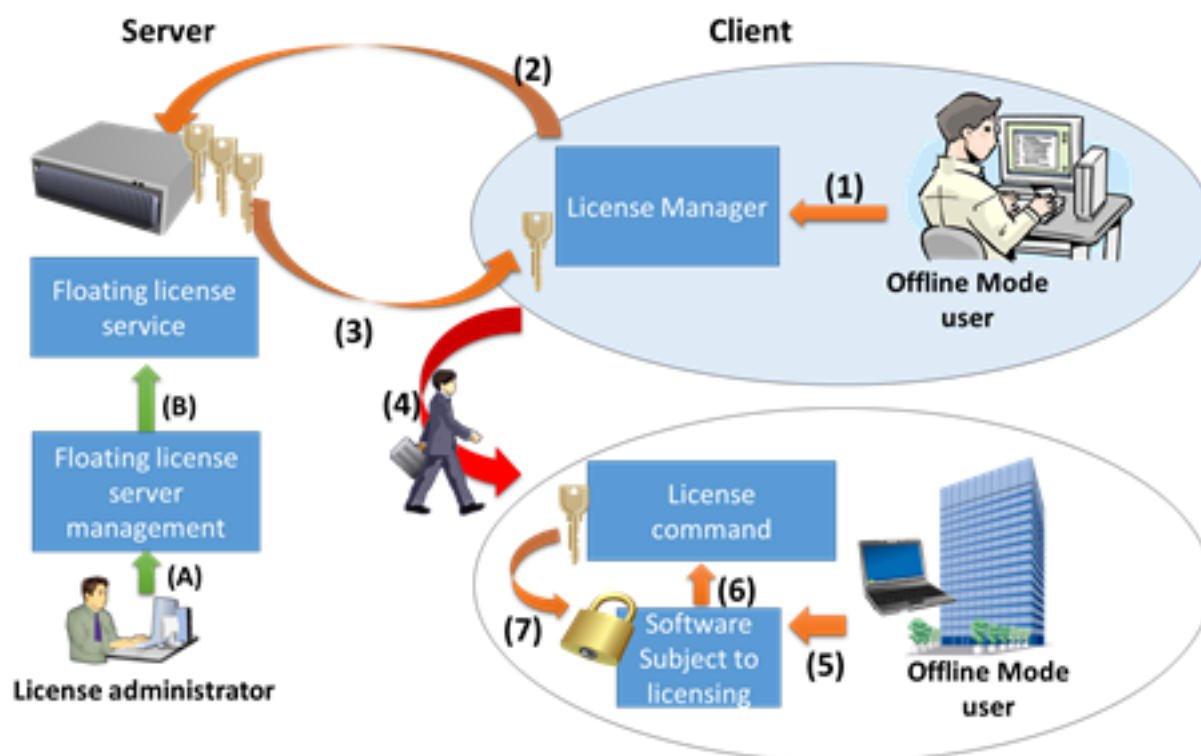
Server

Client

(2)

License Manager

(1)

Offline Mode user

Floating license service

(3)

(B)

(4)

Floating license server management

License command

(A)

(6)

(7)

Software Subject to licensing

(5)

Offline Mode user

License administrator